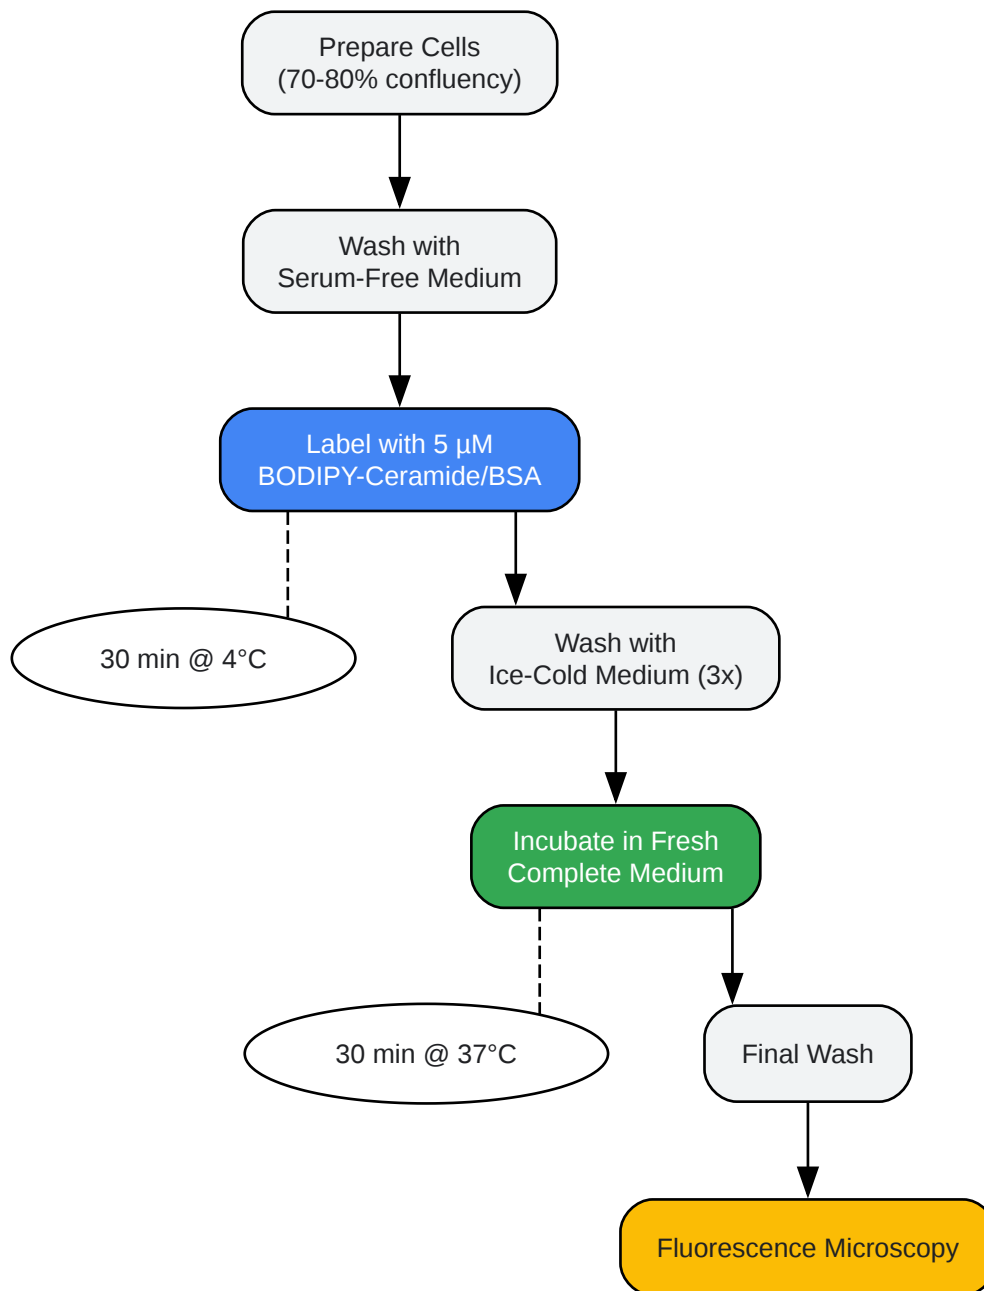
Prepare Cells
(70-80% confluency)

Wash with
Serum-Free Medium

Label with 5 µM
BODIPY-Ceramide/BSA

30 min @ 4°C

Wash with
Ice-Cold Medium (3x)

Incubate in Fresh
Complete Medium

30 min @ 37°C

Final Wash

Fluorescence Microscopy